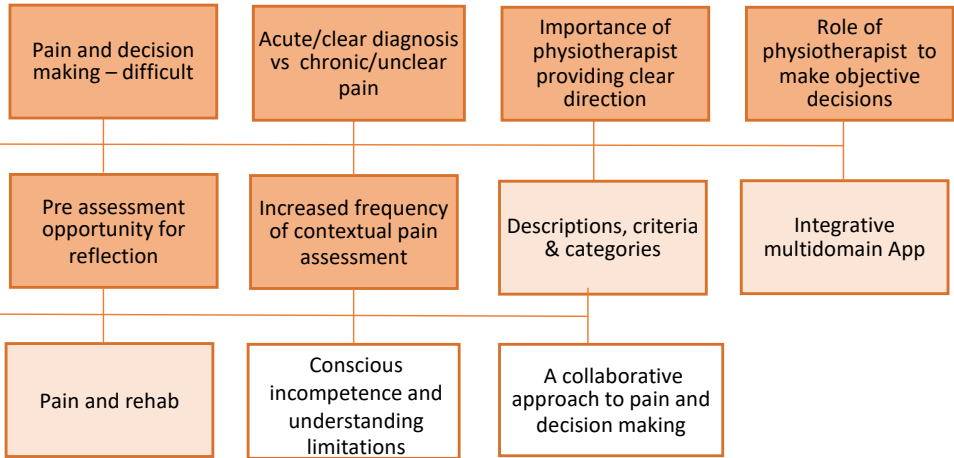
Pain and decision making – difficult

Acute/clear diagnosis vs chronic/unclear pain

Importance of physiotherapist providing clear direction

Role of physiotherapist to make objective decisions

Pre assessment opportunity for reflection

Increased frequency of contextual pain assessment

Descriptions, criteria & categories

Integrative multidomain App

Pain and rehab

Conscious incompetence and understanding limitations

A collaborative approach to pain and decision making